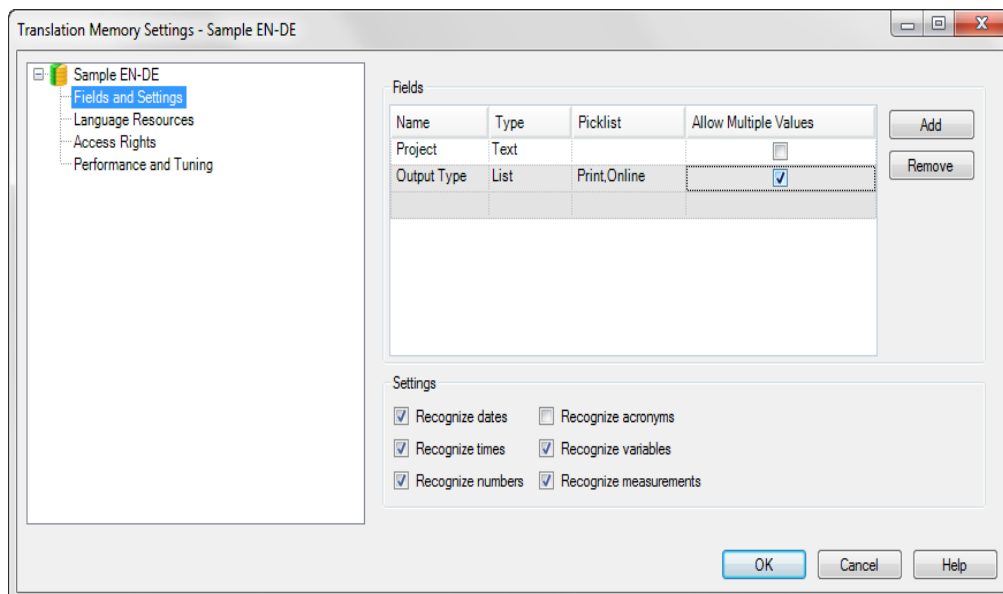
Translation Memory Settings - Sample EN-DE

Sample EN-DE
Fields and Settings
Language Resources
Access Rights
Performance and Tuning

Fields

| Name | Type | Picklist | Allow Multiple Values |
|---|---|---|---|
| Project | Text | | ☐ |
| Output Type | List | Print,Online | ☑ |
| | | | |

Add
Remove

Settings

☑ Recognize dates
☐ Recognize acronyms
☑ Recognize times
☑ Recognize variables
☑ Recognize numbers
☑ Recognize measurements

OK
Cancel
Help